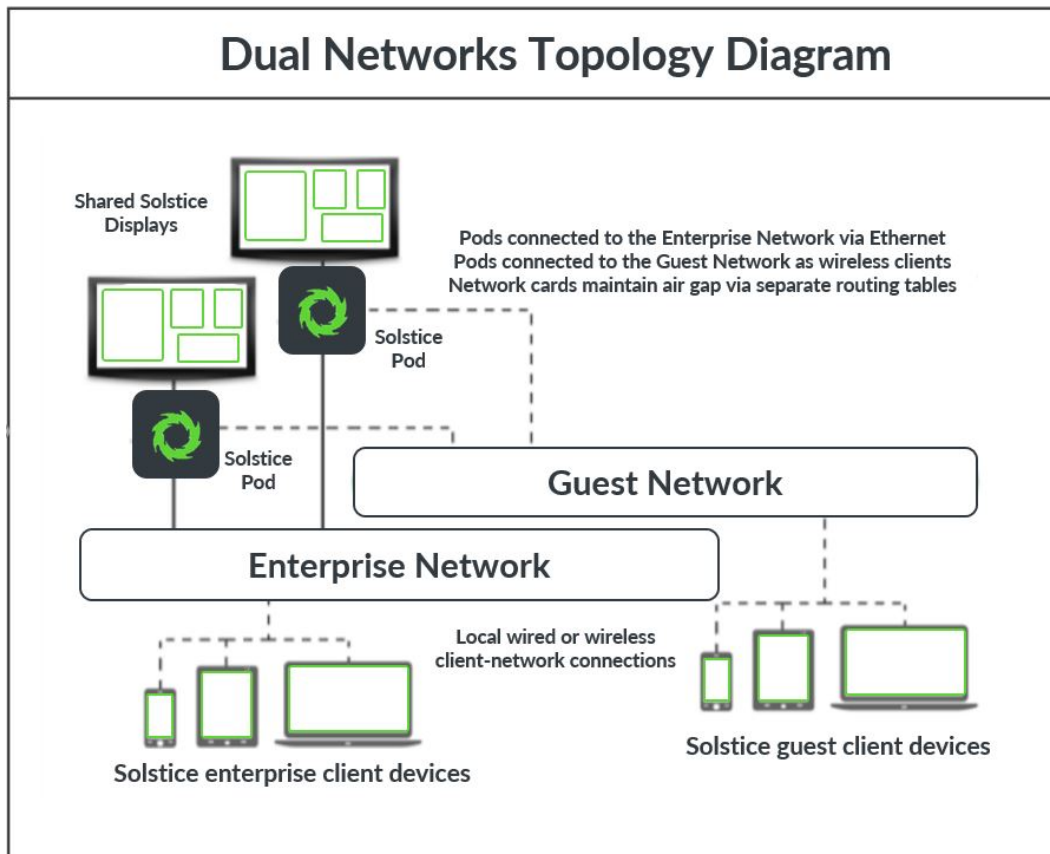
Dual Networks Topology Diagram

Shared Solstice Displays

Pods connected to the Enterprise Network via Ethernet
Pods connected to the Guest Network as wireless clients
Network cards maintain air gap via separate routing tables

Solstice Pod

Solstice Pod

Guest Network

Enterprise Network

Local wired or wireless client-network connections

Solstice guest client devices

Solstice enterprise client devices